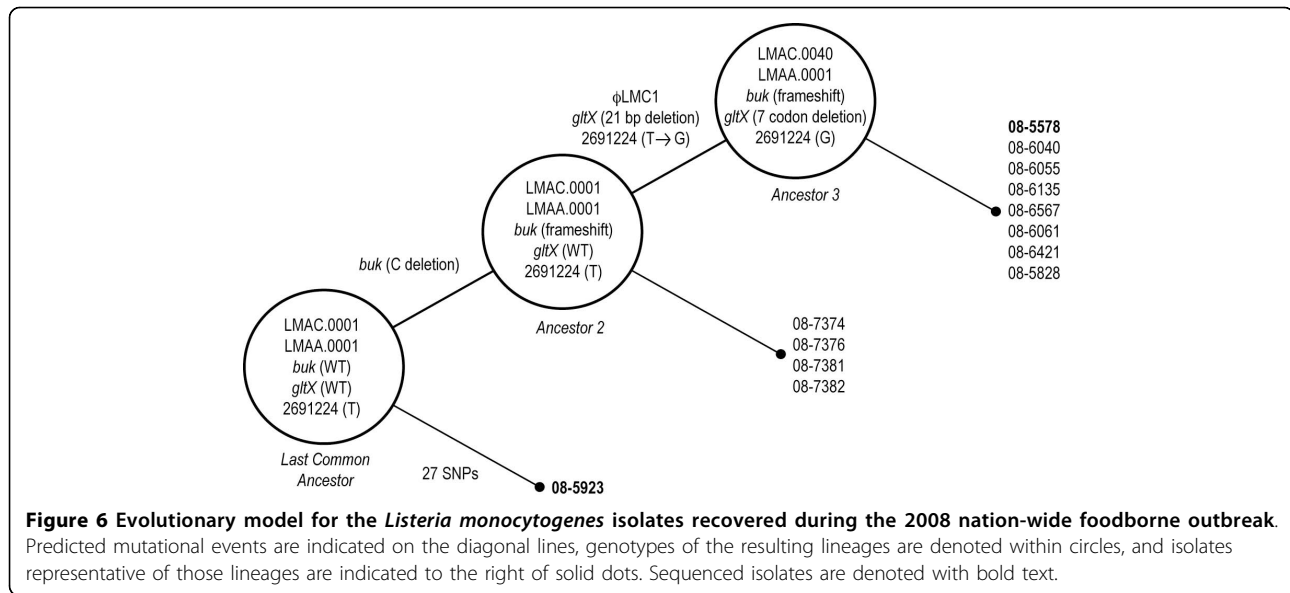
LMAC.0040
LMAA.0001
buk (frameshift)
gltX (7 codon deletion)
2691224 (G)

Ancestor 3

$\phi$LMC1
gltX (21 bp deletion)
2691224 (T$\rightarrow$G)

08-5578
08-6040
08-6055
08-6135
08-6567
08-6061
08-6421
08-5828

LMAC.0001
LMAA.0001
buk (frameshift)
gltX (WT)
2691224 (T)

Ancestor 2

buk (C deletion)

08-7374
08-7376
08-7381
08-7382

LMAC.0001
LMAA.0001
buk (WT)
gltX (WT)
2691224 (T)

Last Common Ancestor

27 SNPs

08-5923

**Figure 6 Evolutionary model for the Listeria monocytogenes isolates recovered during the 2008 nation-wide foodborne outbreak**. Predicted mutational events are indicated on the diagonal lines, genotypes of the resulting lineages are denoted within circles, and isolates representative of those lineages are indicated to the right of solid dots. Sequenced isolates are denoted with bold text.